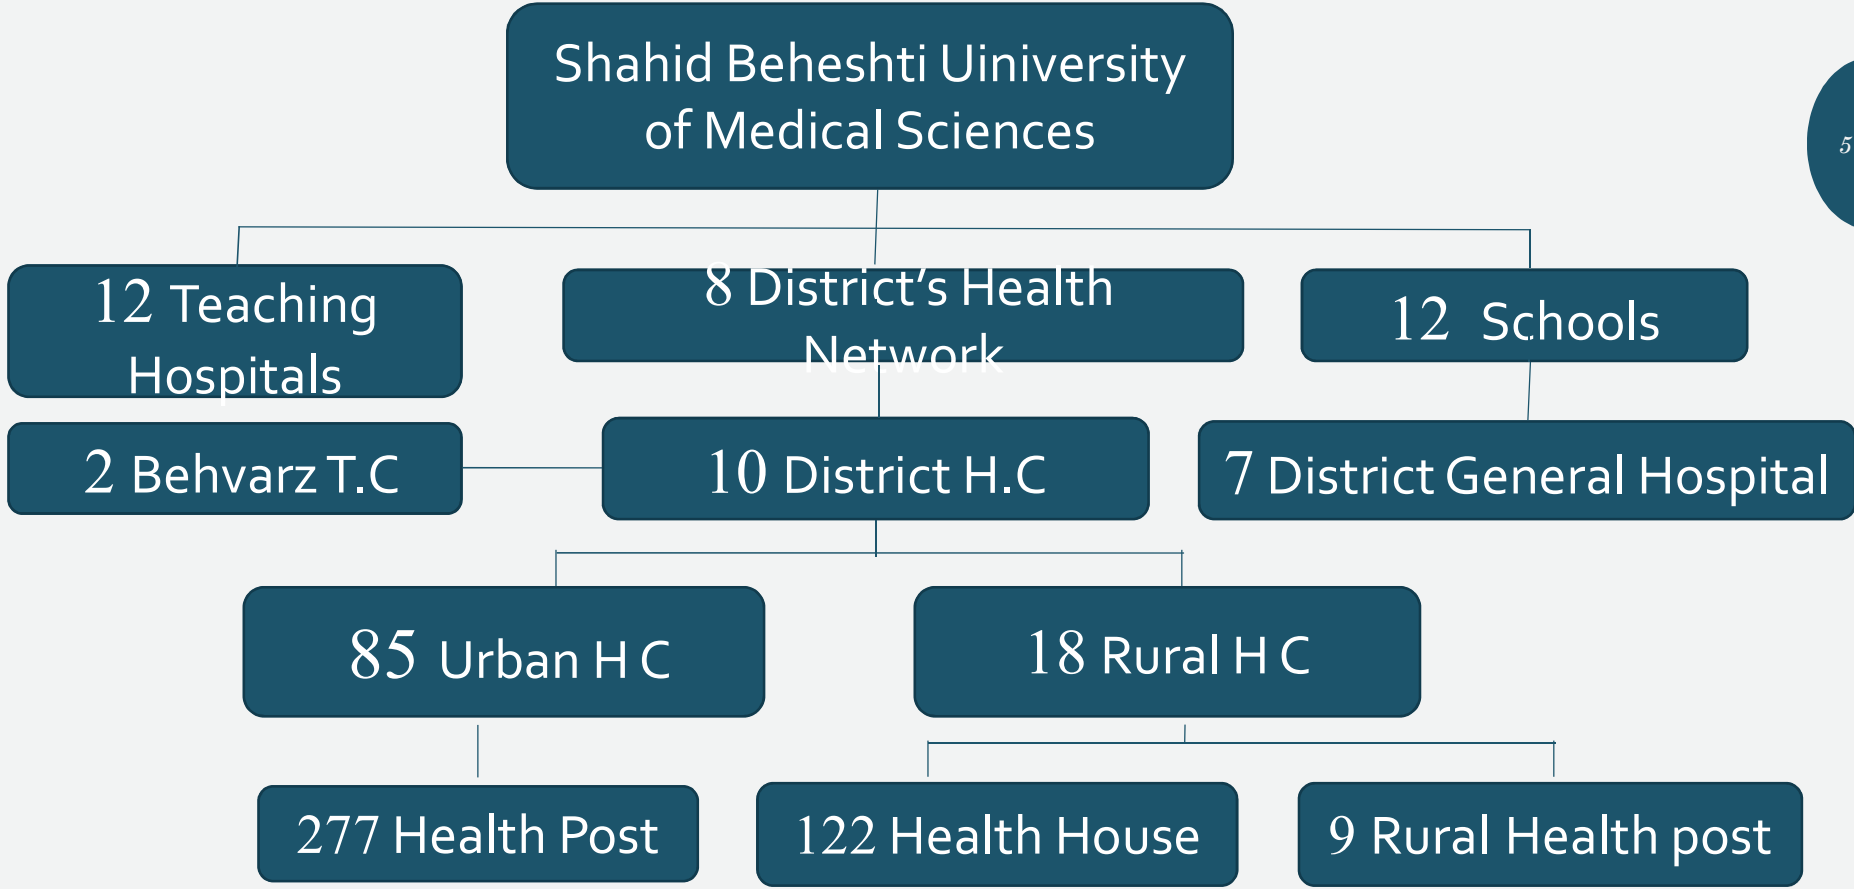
Shahid Beheshti Uiniversity of Medical Sciences

12 Teaching Hospitals

8 District's Health Network

12 Schools

2 Behvarz T.C

10 District H.C

7 District General Hospital

85 Urban H C

18 Rural H C

277 Health Post

122 Health House

9 Rural Health post

5